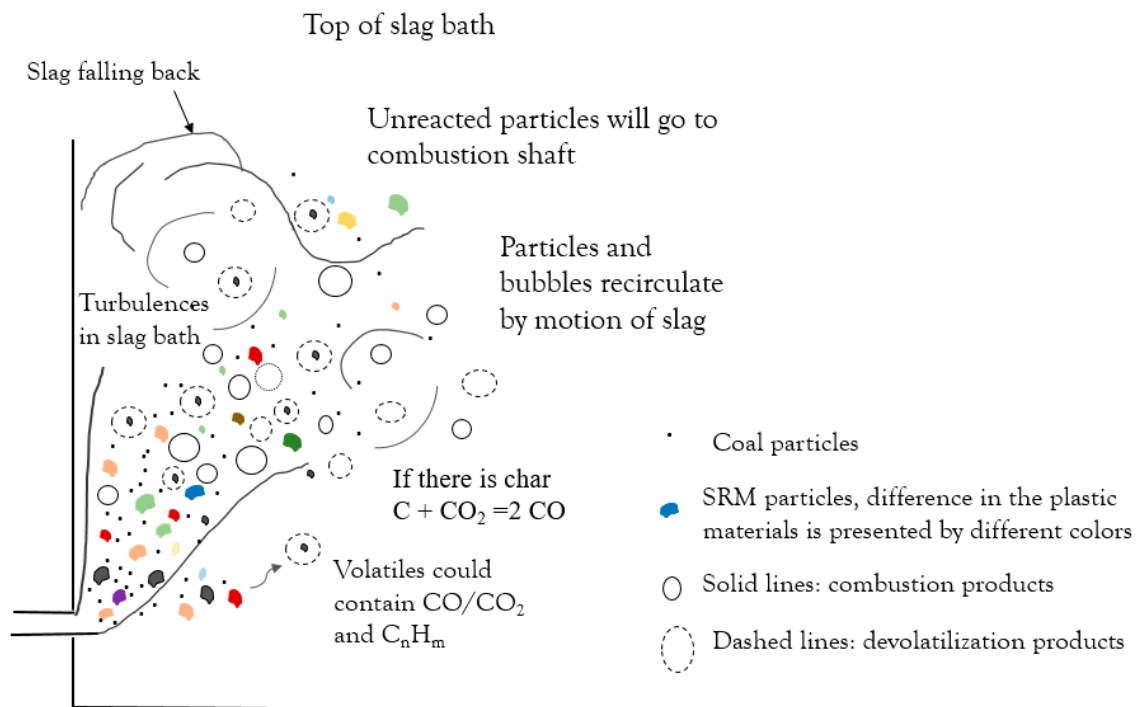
Top of slag bath

Slag falling back

Unreacted particles will go to combustion shaft

Particles and bubbles recirculate by motion of slag

Turbulences in slag bath

If there is char
$C + CO_2 = 2 CO$

Volatiles could contain $CO/CO_2$ and $C_nH_m$

Coal particles

SRM particles, difference in the plastic materials is presented by different colors

Solid lines: combustion products

Dashed lines: devolatilization products